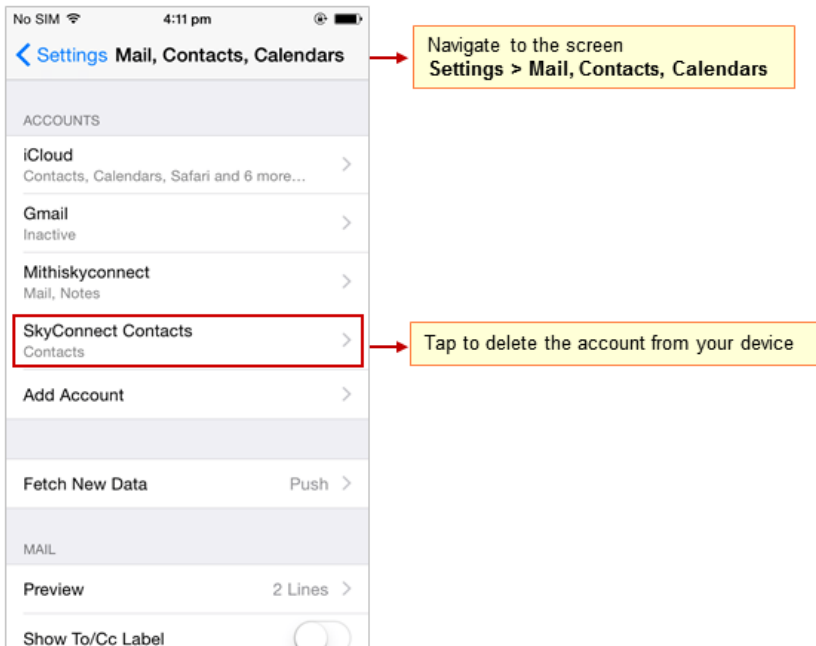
No SIM 4:11 pm

Settings Mail, Contacts, Calendars

Navigate to the screen
Settings > Mail, Contacts, Calendars

ACCOUNTS

iCloud
Contacts, Calendars, Safari and 6 more...

Gmail
Inactive

Mithiskyconnect
Mail, Notes

SkyConnect Contacts
Contacts

Tap to delete the account from your device

Add Account

Fetch New Data Push

MAIL

Preview 2 Lines

Show To/Cc Label